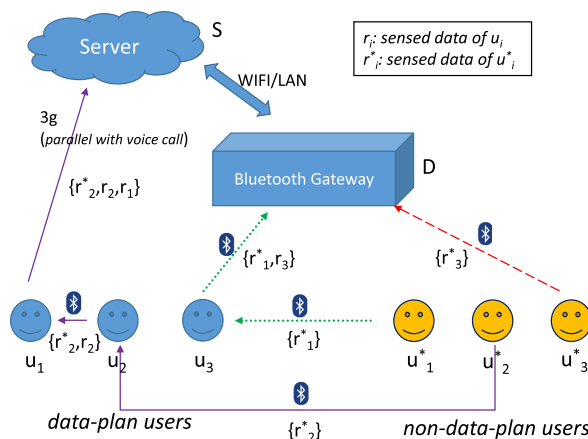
Server

S

$r_i$: sensed data of $u_i$
$r^*_i$: sensed data of $u^*_i$

WIFI/LAN

3g
(parallel with voice call)

$\{r^*_2, r_2, r_1\}$

Bluetooth Gateway

D

$\{r^*_1, r_3\}$

$\{r^*_3\}$

$\{r^*_2, r_2\}$

$\{r^*_1\}$

$u_1$ $u_2$ $u_3$ $u^*_1$ $u^*_2$ $u^*_3$

data-plan users

$\{r^*_2\}$

non-data-plan users